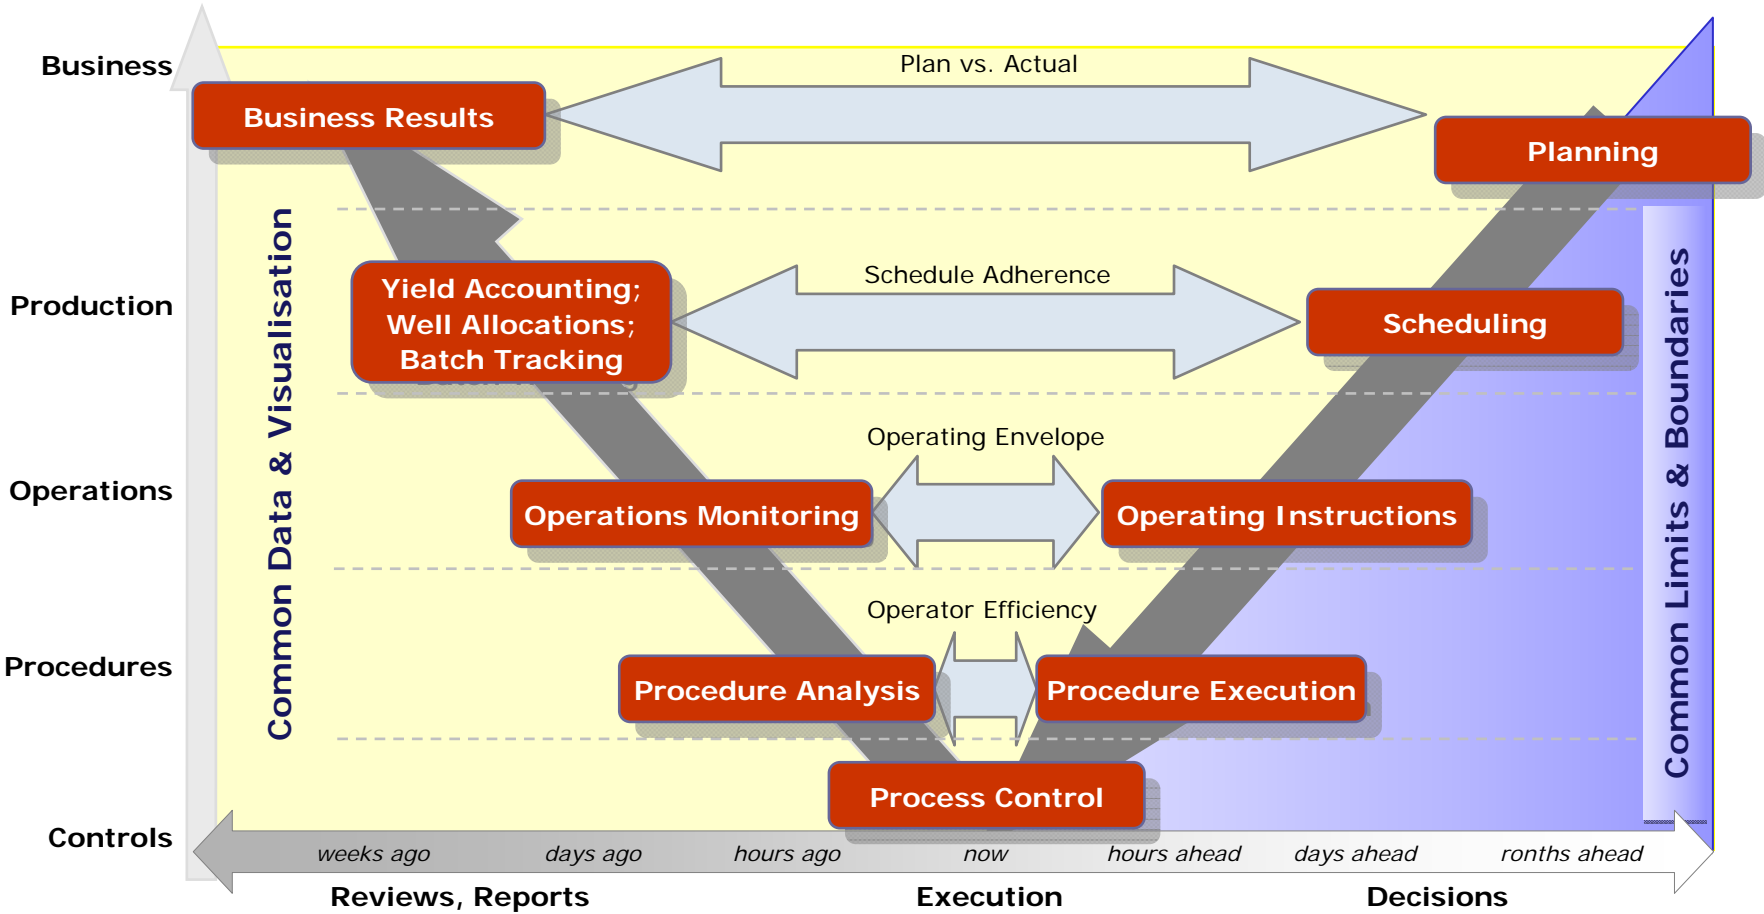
Business

Production

Operations

Procedures

Controls

Common Data & Visualisation

Business Results

Plan vs. Actual

Planning

Yield Accounting; Well Allocations; Batch Tracking

Schedule Adherence

Scheduling

Operating Envelope

Operations Monitoring

Operating Instructions

Operator Efficiency

Procedure Analysis

Procedure Execution

Process Control

Common Limits & Boundaries

weeks ago

days ago

hours ago

now

hours ahead

days ahead

ronths ahead

Reviews, Reports

Execution

Decisions